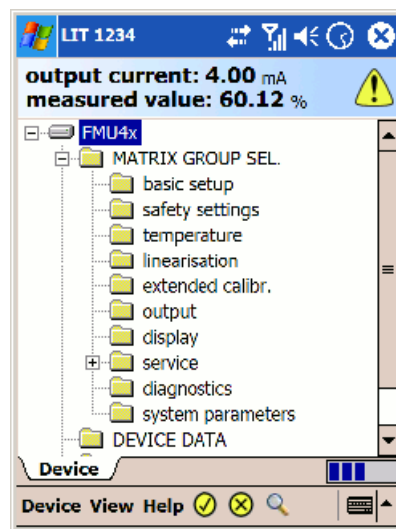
LIT 1234

output current: 4.00 mA
measured value: 60.12 %

FMU4x
MATRIX GROUP SEL.
basic setup
safety settings
temperature
linearisation
extended calibr.
output
display
service
diagnostics
system parameters
DEVICE DATA

Device

Device View Help